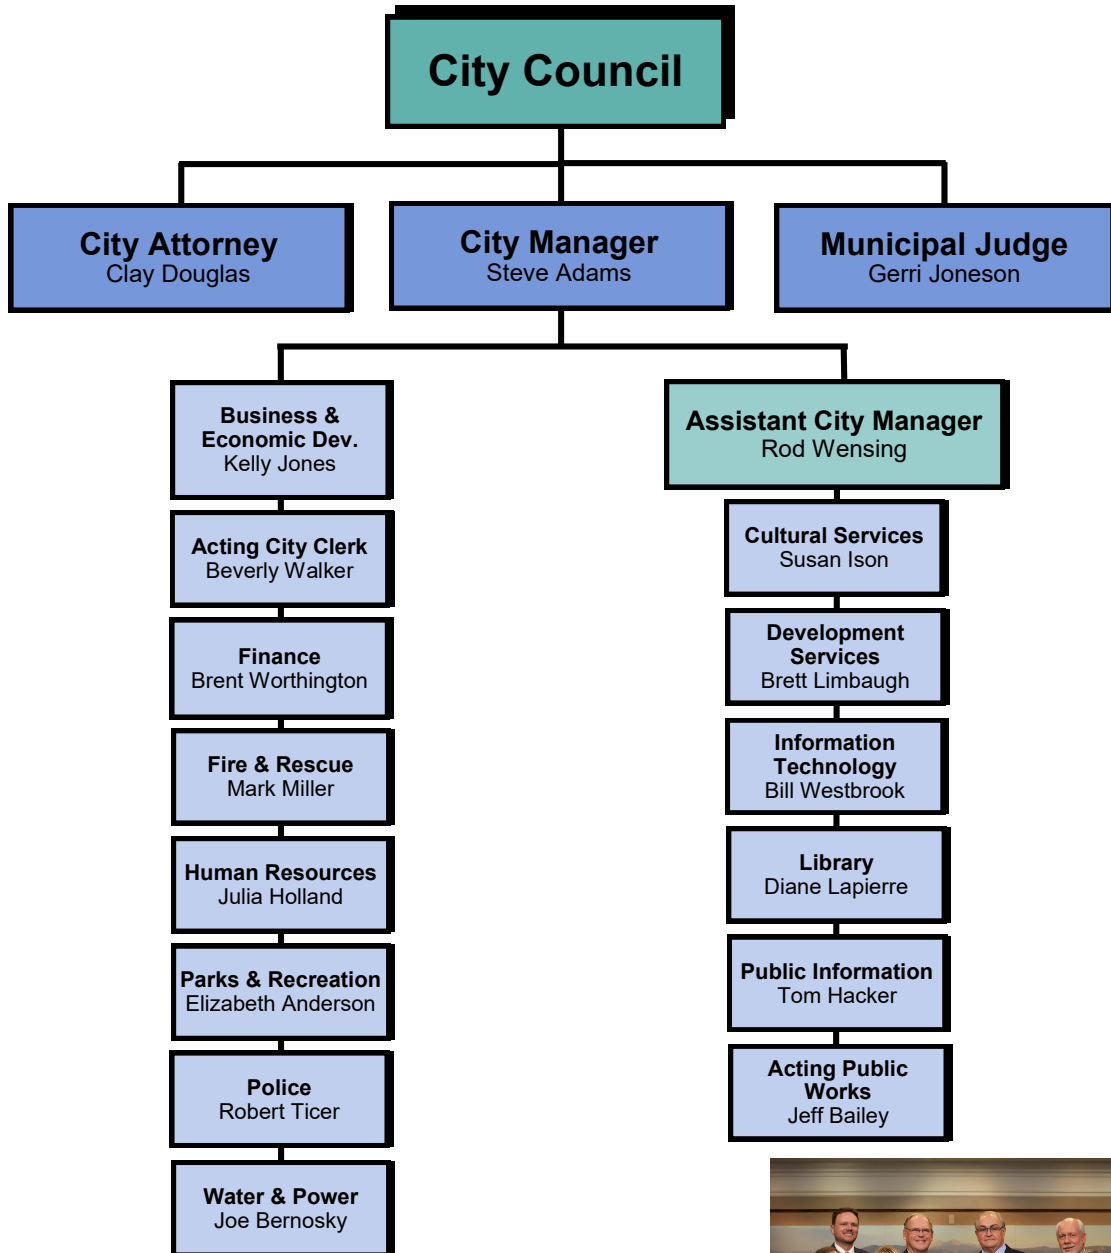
City Council

City Attorney
Clay Douglas

City Manager
Steve Adams

Municipal Judge
Gerri Joneson

Business & Economic Dev.
Kelly Jones

Acting City Clerk
Beverly Walker

Finance
Brent Worthington

Fire & Rescue
Mark Miller

Human Resources
Julia Holland

Parks & Recreation
Elizabeth Anderson

Police
Robert Ticer

Water & Power
Joe Bernosky

Assistant City Manager
Rod Wensing

Cultural Services
Susan Ison

Development Services
Brett Limbaugh

Information Technology
Bill Westbrook

Library
Diane Lapierre

Public Information
Tom Hacker

Acting Public Works
Jeff Bailey